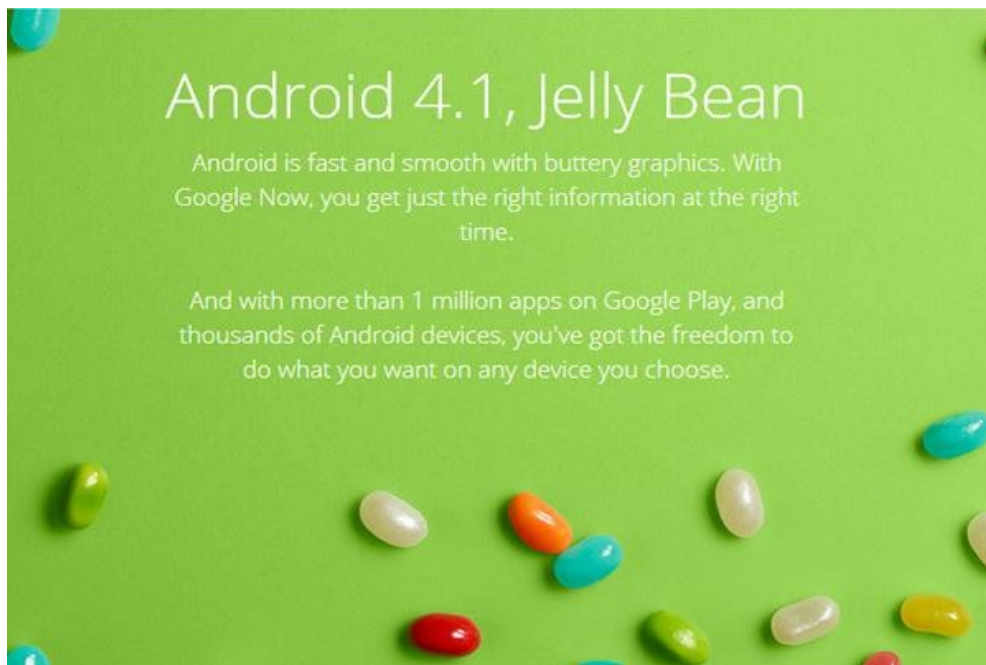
Android 4.1, Jelly Bean

Android is fast and smooth with buttery graphics. With Google Now, you get just the right information at the right time.

And with more than 1 million apps on Google Play, and thousands of Android devices, you've got the freedom to do what you want on any device you choose.